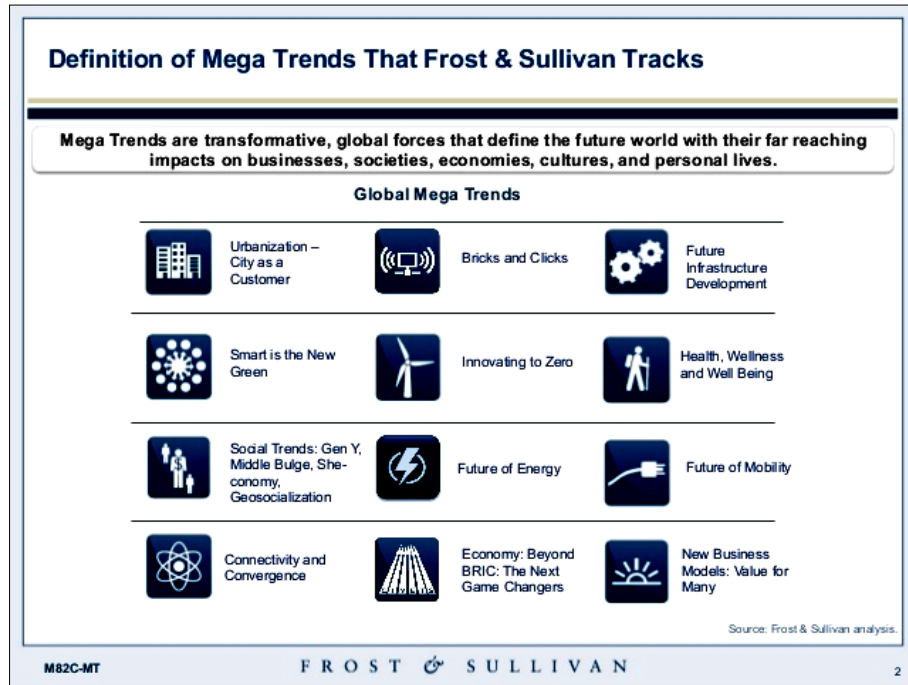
Definition of Mega Trends That Frost & Sullivan Tracks

Mega Trends are transformative, global forces that define the future world with their far reaching impacts on businesses, societies, economies, cultures, and personal lives.

Global Mega Trends

Urbanization – City as a Customer

Bricks and Clicks

Future Infrastructure Development

Smart is the New Green

Innovating to Zero

Health, Wellness and Well Being

Social Trends: Gen Y, Middle Bulge, She-conomy, Geosocialization

Future of Energy

Future of Mobility

Connectivity and Convergence

Economy: Beyond BRIC: The Next Game Changers

New Business Models: Value for Many

Source: Frost & Sullivan analysis.

M82C-MT

FROST & SULLIVAN

2